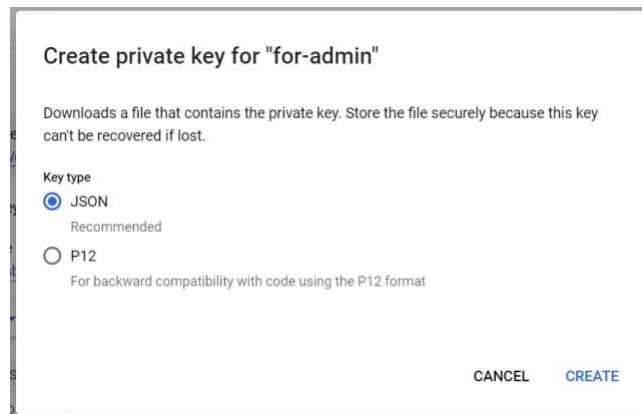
Create private key for "for-admin"

Downloads a file that contains the private key. Store the file securely because this key can't be recovered if lost.

Key type

JSON

Recommended

P12

For backward compatibility with code using the P12 format

CANCEL CREATE